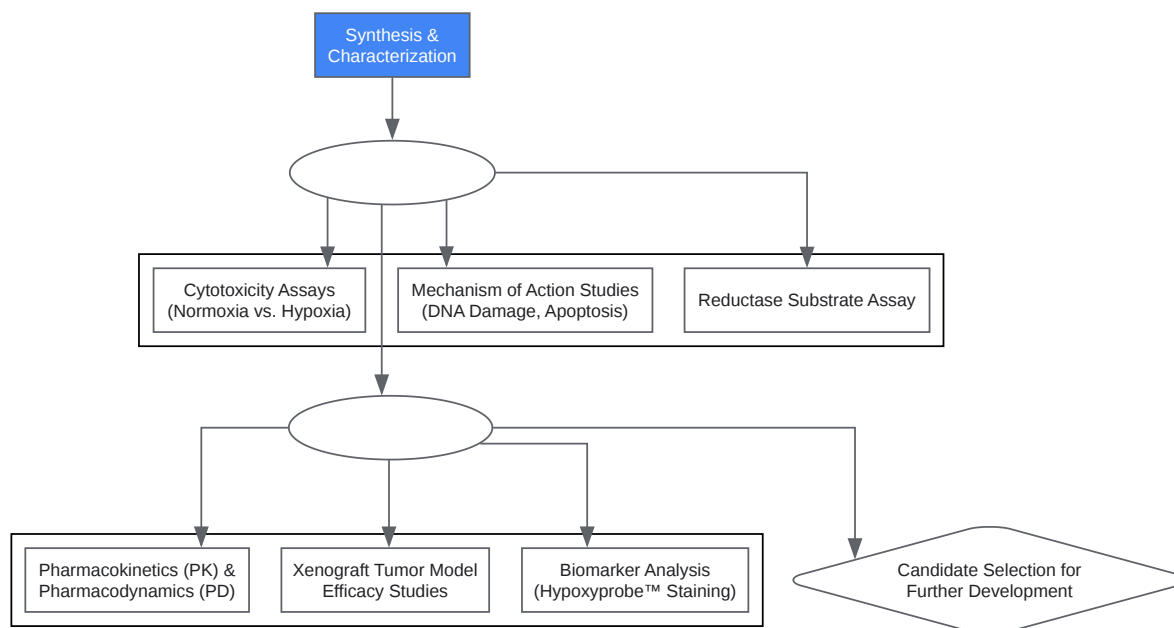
Synthesis & Characterization

Cytotoxicity Assays (Normoxia vs. Hypoxia)

Mechanism of Action Studies (DNA Damage, Apoptosis)

Reductase Substrate Assay

Pharmacokinetics (PK) & Pharmacodynamics (PD)

Xenograft Tumor Model Efficacy Studies

Biomarker Analysis (Hypoxyprobe™ Staining)

Candidate Selection for Further Development